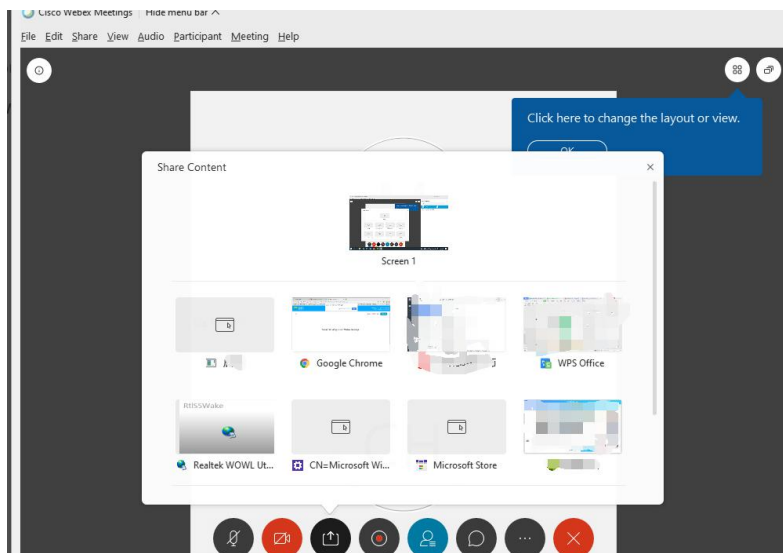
Cisco Webex Meetings | Hide menu bar ^

File Edit Share View Audio Participant Meeting Help

Click here to change the layout or view.

OK

Share Content

×

Screen 1

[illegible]

Google Chrome

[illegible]

WPS Office

RtlSSWake

Realtek WOWL Ut...

CN=Microsoft Wi...

Microsoft Store

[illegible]